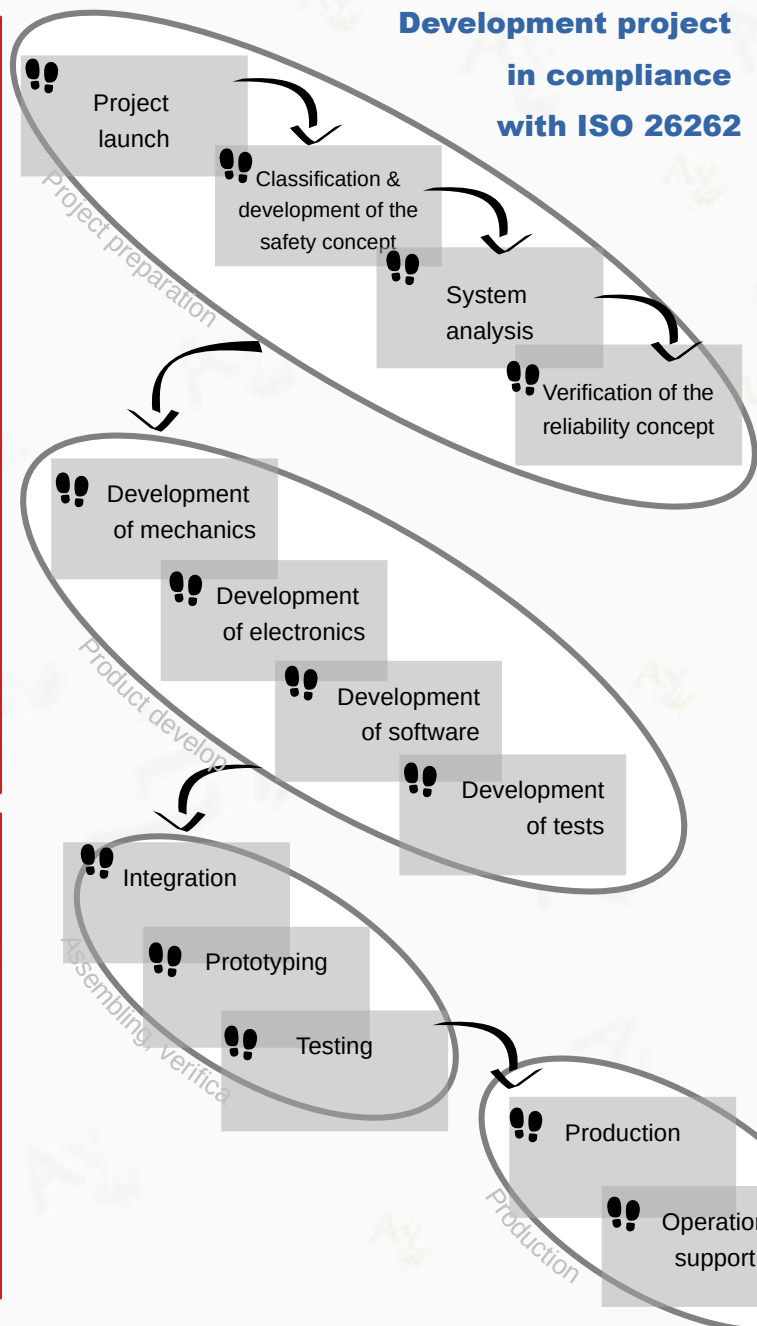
Development project in compliance with ISO 26262

Project launch

Classification & development of the safety concept

System analysis

Verification of the reliability concept

Project preparation

Development of mechanics

Development of electronics

Development of software

Development of tests

Product develop

Integration

Prototyping

Testing

Assembling, verifica

Production

Operation support

Production